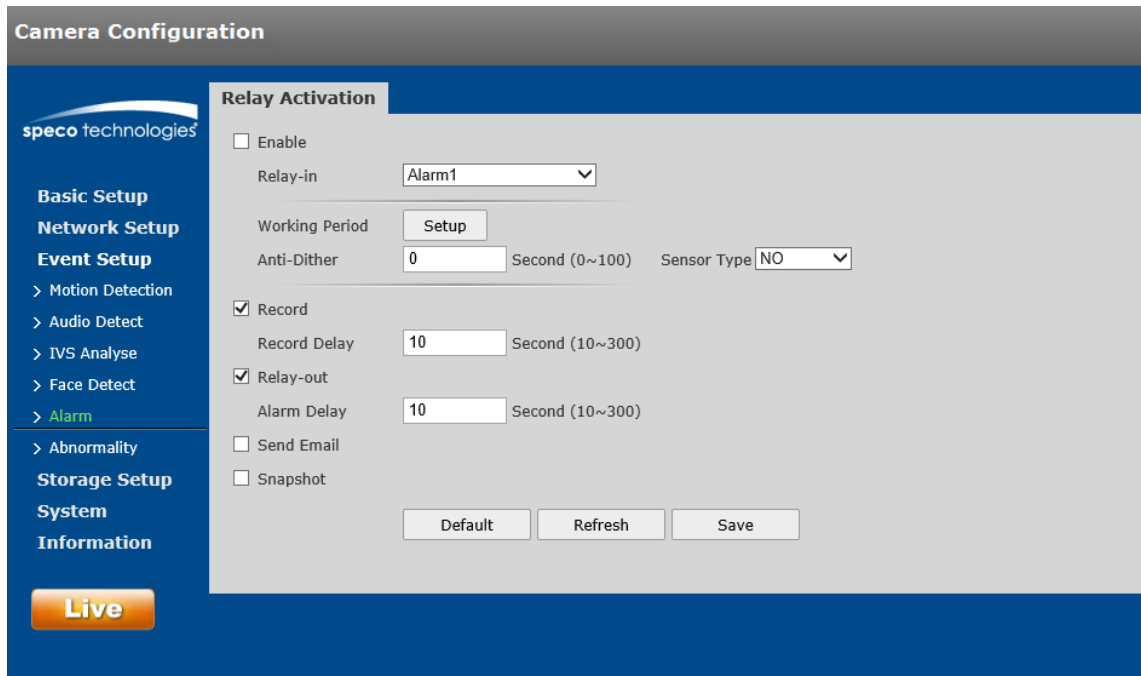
Camera Configuration

speco technologies

Basic Setup
Network Setup
Event Setup
> Motion Detection
> Audio Detect
> IVS Analyse
> Face Detect
> Alarm
> Abnormality
Storage Setup
System
Information

Live

Relay Activation

Enable
Relay-in Alarm1
Working Period Setup
Anti-Dither 0 Second (0~100) Sensor Type NO
Record
Record Delay 10 Second (10~300)
Relay-out
Alarm Delay 10 Second (10~300)
Send Email
Snapshot

Default Refresh Save